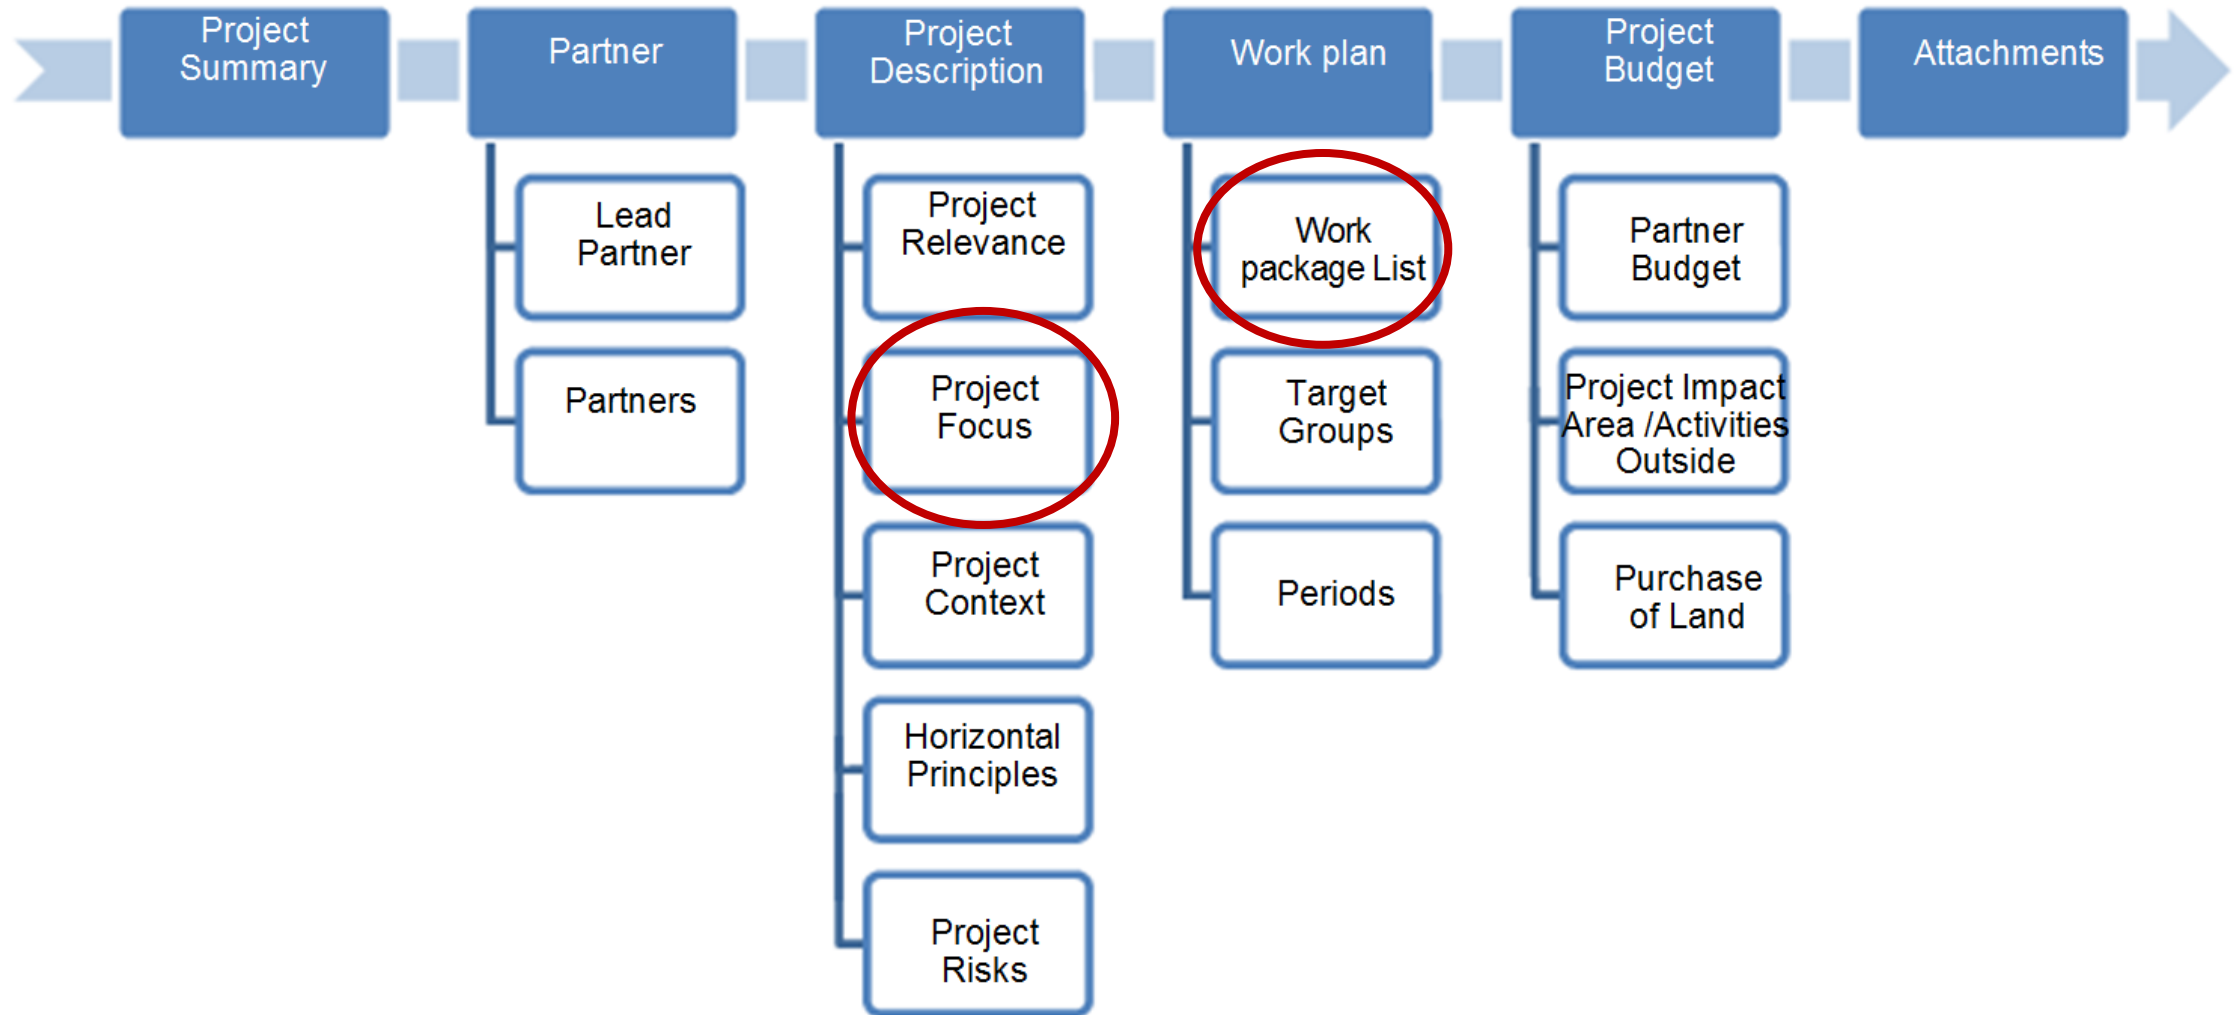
Project Summary

Partner

Lead Partner

Partners

Project Description

Project Relevance

Project Focus

Project Context

Horizontal Principles

Project Risks

Work plan

Work package List

Target Groups

Periods

Project Budget

Partner Budget

Project Impact Area /Activities Outside

Purchase of Land

Attachments